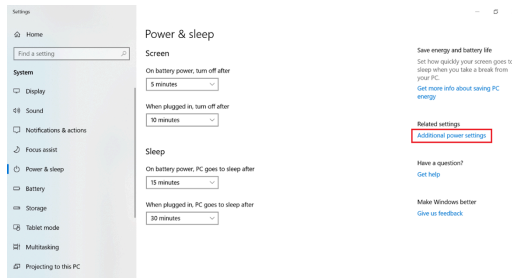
Settings

Home

Find a setting

System

Display

Sound

Notifications & actions

Focus assist

Power & sleep

Battery

Storage

Tablet mode

Multitasking

Projecting to this PC

Power & sleep

Screen

On battery power, turn off after

5 minutes

When plugged in, turn off after

10 minutes

Sleep

On battery power, PC goes to sleep after

15 minutes

When plugged in, PC goes to sleep after

30 minutes

Save energy and battery life

Set how quickly your screen goes to sleep when you take a break from your PC.

Get more info about saving PC energy

Related settings

Additional power settings

Have a question?

Get help

Make Windows better

Give us feedback